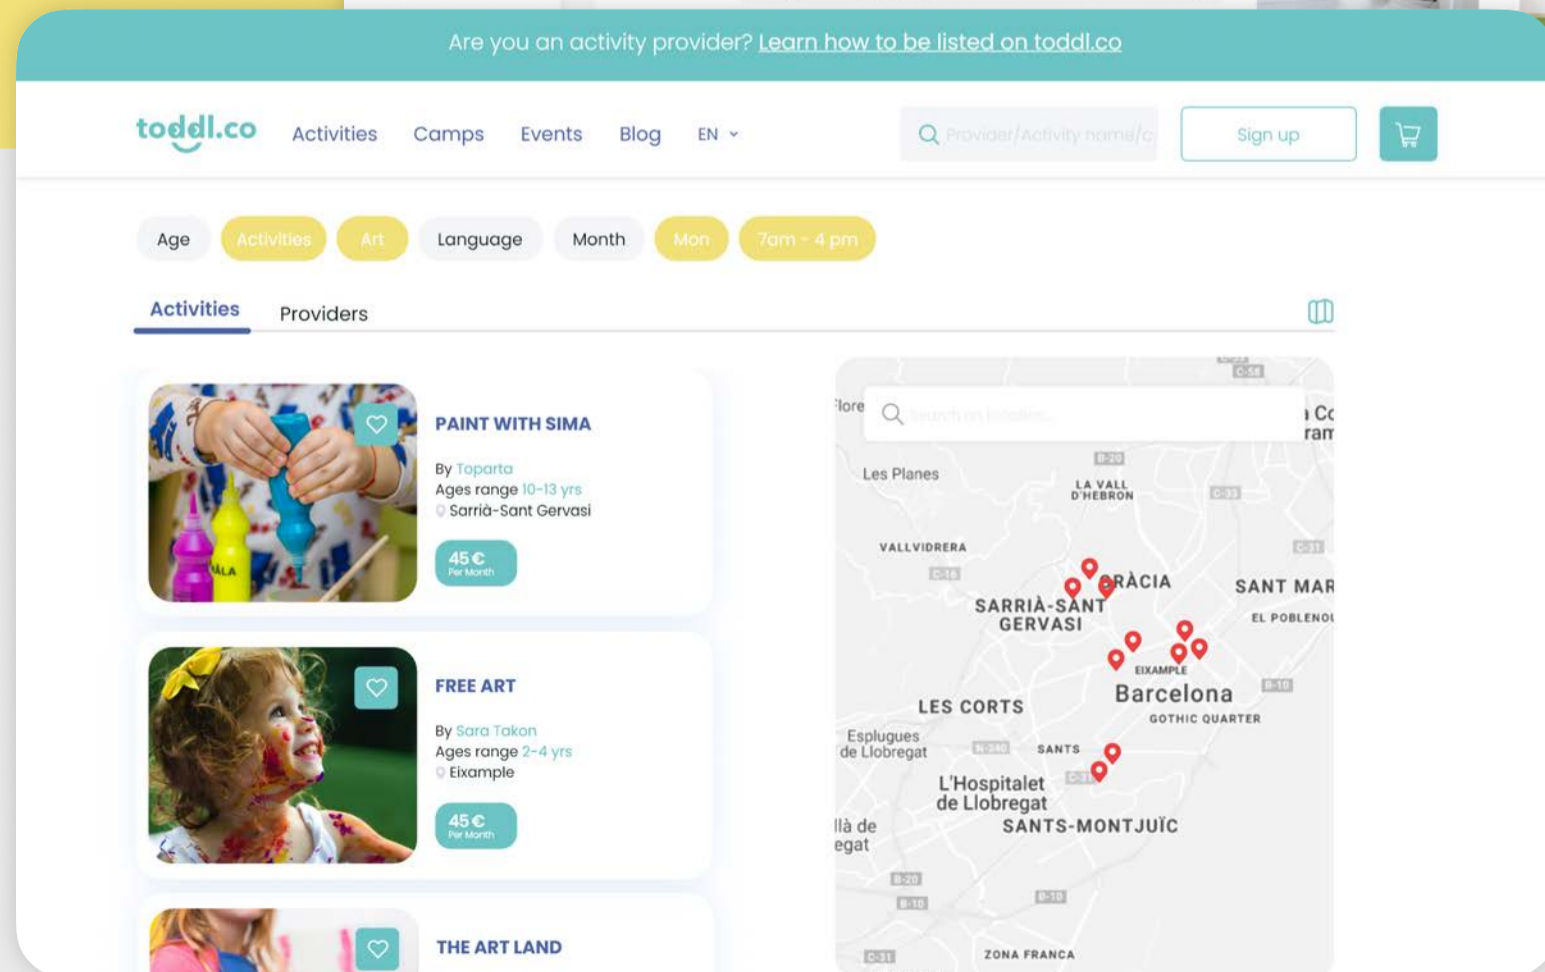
Are you an activity provider? Learn how to be listed on toddl.co

toddl.co Activities Camps Events Blog EN

Provider/Activity name/c

Sign up

Age Activities Art Language Month Mon 7am - 4 pm

Activities Providers

PAINT WITH SIMA

By Toparta
Ages range 10-13 yrs
Sarrià-Sant Gervasi

45€
Per Month

FREE ART

By Sara Takon
Ages range 2-4 yrs
Eixample

45€
Per Month

THE ART LAND

Search on location

Flore
Les Planes
LA VALL D'HEBRON
VALLVIDRERA
GRÀCIA
SARRIÀ-SANT GERVASI
SANT MAR
EL POBLENOU
EIXAMPLE
Barcelona
GOTHIC QUARTER
LES CORTS
Esplugues de Llobregat
SANTS
L'Hospitalet de Llobregat
SANTS-MONTJUÏC
llà de egat
ZONA FRANCA
B-20
C-58
C-33
C-31
C-16
B-10
N-340
C-31
B-20
B-10
B-10
C-31